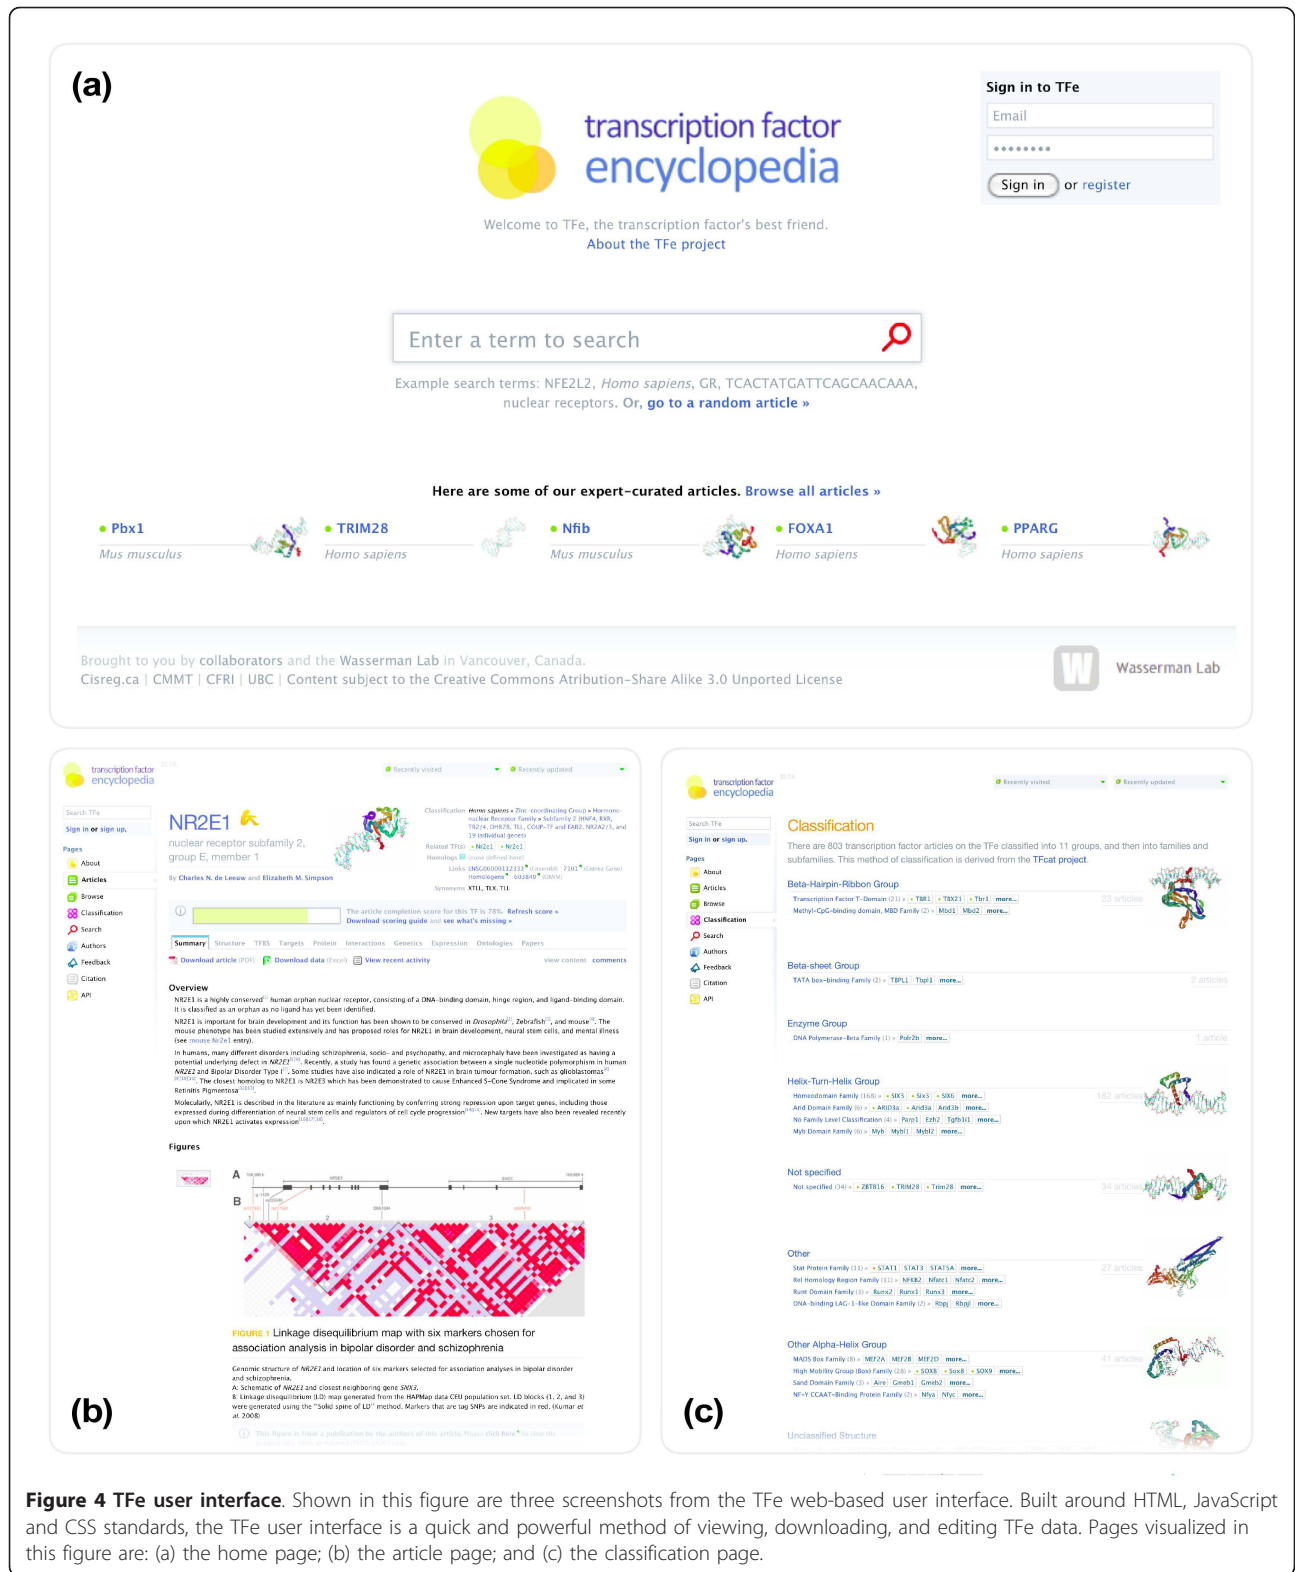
(a)

transcription factor encyclopedia

Welcome to TFe, the transcription factor's best friend.
About the TFe project

Sign in to TFe
Email
••••••••
Sign in or register

Enter a term to search

Example search terms: NFE2L2, *Homo sapiens*, GR, TCACTATGATTCAGCAACAAA, nuclear receptors. Or, go to a random article »

Here are some of our expert-curated articles. Browse all articles »

Pbx1 Mus musculus
TRIM28 Homo sapiens
Nfib Mus musculus
FOXA1 Homo sapiens
PPARG Homo sapiens

Brought to you by collaborators and the Wasserman Lab in Vancouver, Canada.
Cisreg.ca | CMMT | CFRI | UBC | Content subject to the Creative Commons Atribution-Share Alike 3.0 Unported License

Wasserman Lab

(b)

transcription factor encyclopedia

NR2E1
nuclear receptor subfamily 2, group E, member 1
By Charles N. de Leeuw and Elizabeth M. Simpson

Summary Structure TFBS Targets Protein Interactions Genetics Expression Ontologies Papers

Download article (PDF) Download data (Excel) View recent activity

Overview

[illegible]

Figures

FIGURE 1 Linkage disequilibrium map with six markers chosen for association analysis in bipolar disorder and schizophrenia

Pages
About
Articles
Browse
Classification
Search
Authors
Feedback
Citation
API

(c)

transcription factor encyclopedia

Classification

There are 803 transcription factor articles on the TFe classified into 11 groups, and then into families and subfamilies. This method of classification is derived from the TFcat project.

Beta-Hairpin-Ribbon Group
Beta-sheet Group
Enzyme Group
Helix-Turn-Helix Group
Not specified
Other
Other Alpha-Helix Group
Unclassified Structure

Pages
About
Articles
Browse
Classification
Search
Authors
Feedback
Citation
API

**Figure 4 TFe user interface**. Shown in this figure are three screenshots from the TFe web-based user interface. Built around HTML, JavaScript and CSS standards, the TFe user interface is a quick and powerful method of viewing, downloading, and editing TFe data. Pages visualized in this figure are: (a) the home page; (b) the article page; and (c) the classification page.